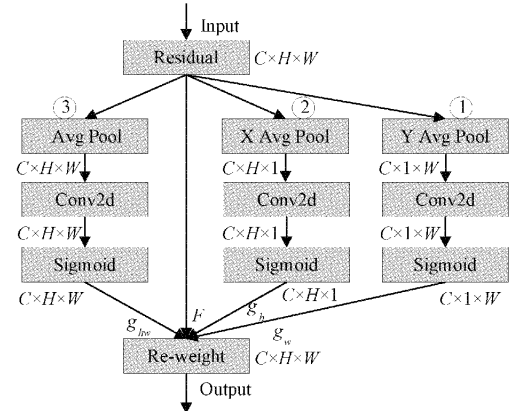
Input

Residual $C\times H\times W$

③ Avg Pool

$C\times H\times W$

Conv2d

$C\times H\times W$

Sigmoid

$C\times H\times W$

② X Avg Pool

$C\times H\times 1$

Conv2d

$C\times H\times 1$

Sigmoid

$C\times H\times 1$

① Y Avg Pool

$C\times 1\times W$

Conv2d

$C\times 1\times W$

Sigmoid

$C\times 1\times W$

$g_{hw}$ $F$ $g_h$ $g_w$

Re-weight $C\times H\times W$

Output